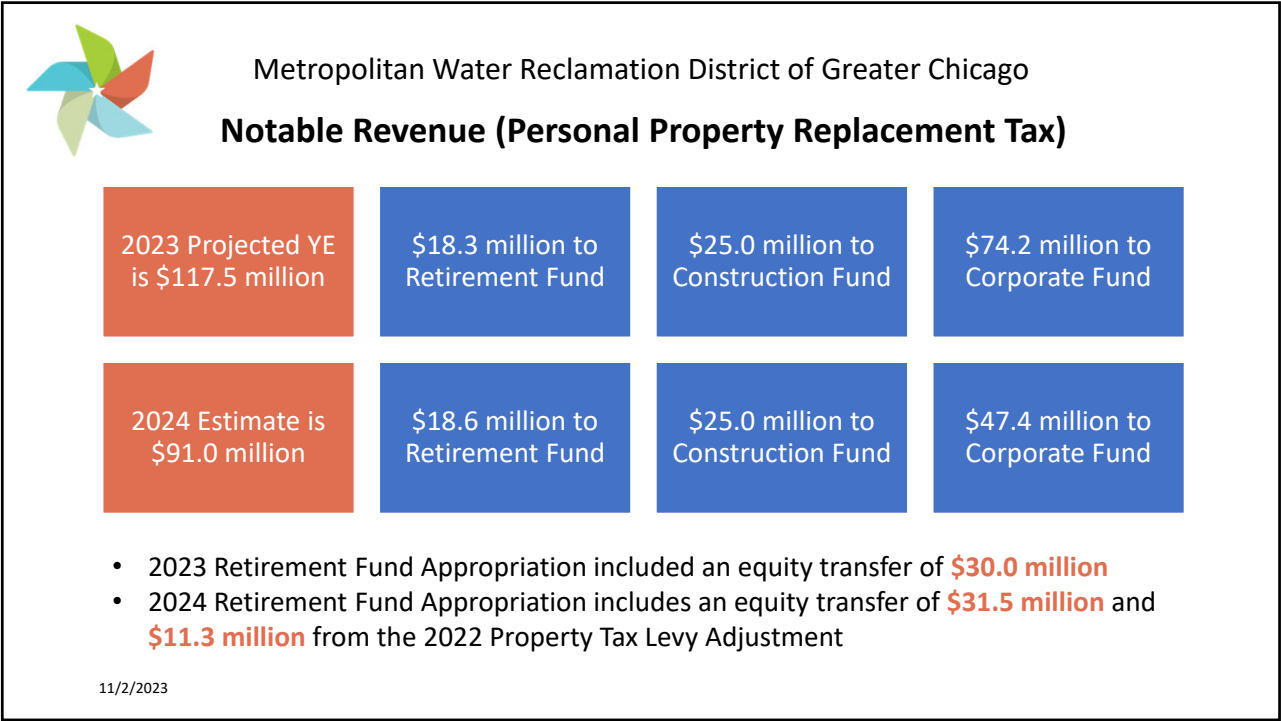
Metropolitan Water Reclamation District of Greater Chicago

Notable Revenue (Personal Property Replacement Tax)

2023 Projected YE is \$117.5 million

\$18.3 million to Retirement Fund

\$25.0 million to Construction Fund

\$74.2 million to Corporate Fund

2024 Estimate is \$91.0 million

\$18.6 million to Retirement Fund

\$25.0 million to Construction Fund

\$47.4 million to Corporate Fund

• 2023 Retirement Fund Appropriation included an equity transfer of \$30.0 million
• 2024 Retirement Fund Appropriation includes an equity transfer of \$31.5 million and \$11.3 million from the 2022 Property Tax Levy Adjustment

11/2/2023